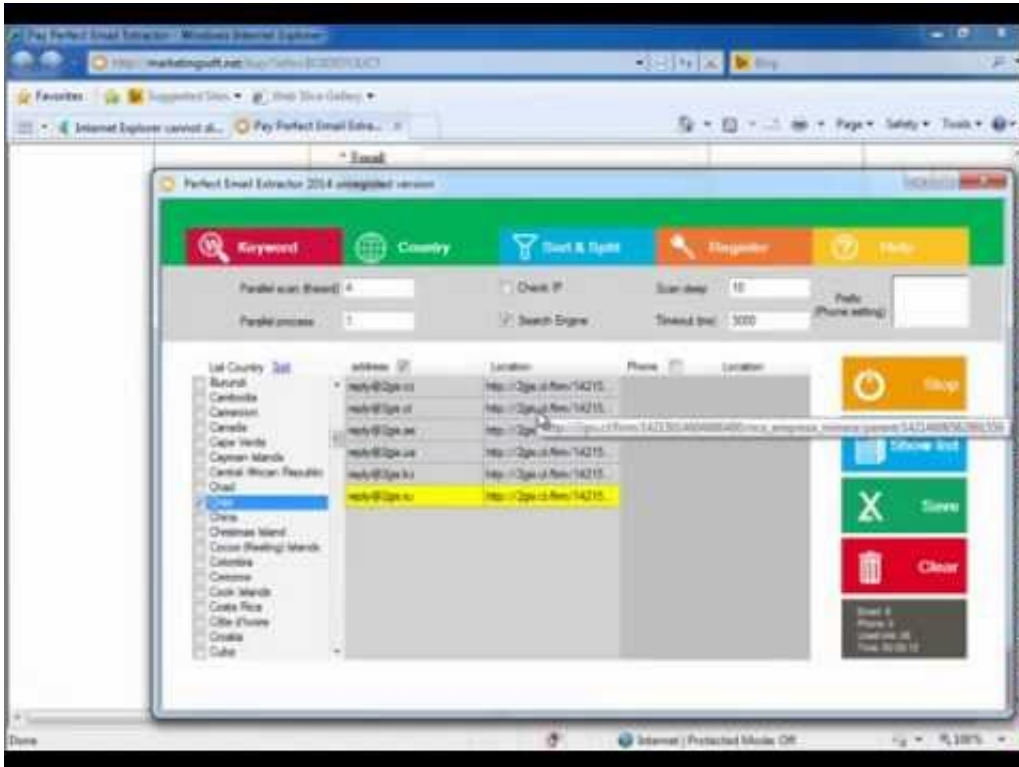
Pay Perfect Email Extractor - Windows Internet Explorer

http://marketingsoft.net/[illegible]

Bing

Favorites | Suggested Sites ▾ | Web Slice Gallery ▾

Internet Explorer cannot di... | Pay Perfect Email Extra... ×

Page ▾ Safety ▾ Tools ▾

* Email

Perfect Email Extractor 2014 unregistred version

Keyword | Country | Sort & Split | Register | Help

Parallel scan (thread) 4
Parallel process 1
Check IP
Search Engine
Scan deep 10
Timeout (ms) 3000
Prefix (Phone setting)

List Country Sel
Burundi
Cambodia
Cameroon
Canada
Cape Verde
Cayman Islands
Central African Republic
Chad
Chile
China
Christmas Island
Cocos (Keeling) Islands
Colombia
Comoros
Cook Islands
Costa Rica
Côte d'Ivoire
Croatia
Cuba

| address | Location | Phone | Location |
|---|---|---|---|
| reply@2gis.cz | http://2gis.cl/firm/14215... | | |
| reply@2gis.cl | http://2gis.cl/firm/14215... | | |
| reply@2gis.ae | http://2gis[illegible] | | |
| reply@2gis.ua | http://2gis.cl/firm/14215... | | |
| reply@2gis.kz | http://2gis.cl/firm/14215... | | |
| reply@2gis.ru | http://2gis.cl/firm/14215... | | |

http://2gis.cl/firm/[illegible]

Stop
Show list
Save
Clear

Email: 6
Phone: 0
Used link: 26
Time: 00:00:10

Done | Internet | Protected Mode: Off | 100%